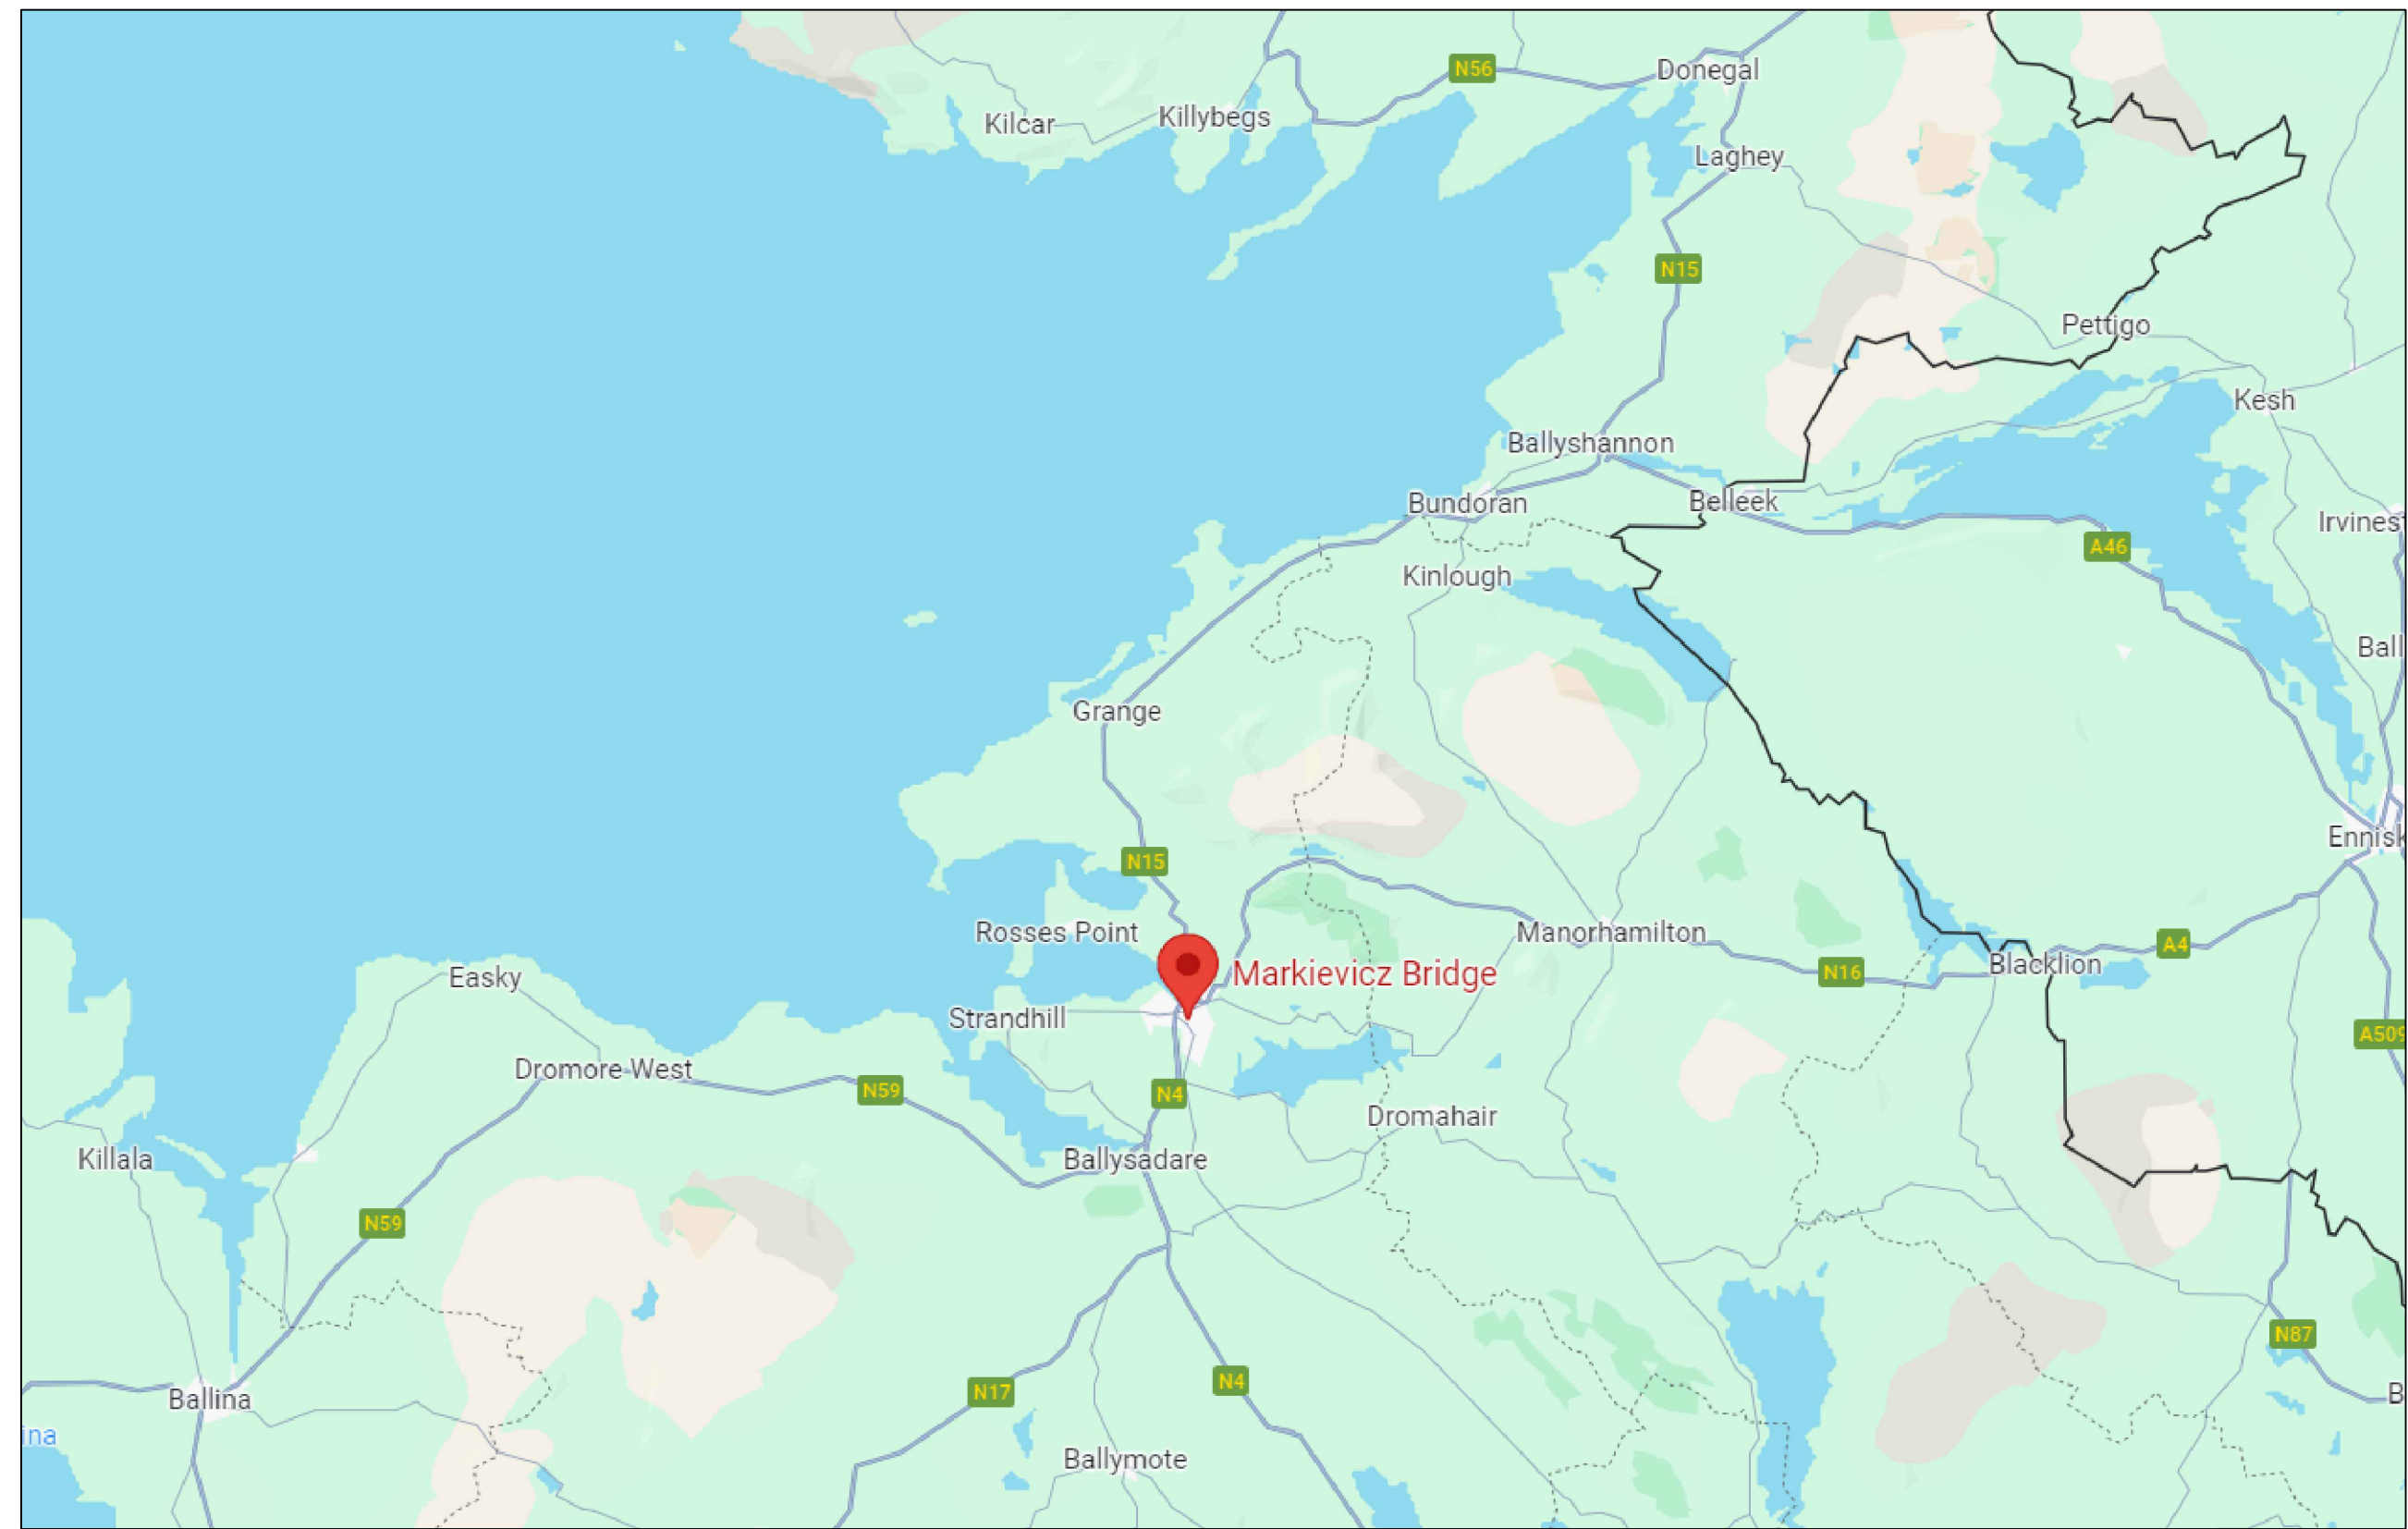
N56
Donegal
Kilcar
Killybegs
Laghey
N15
Pettigo
Kesh
Ballyshannon
Bundoran
Belleek
Irvines
A46
Kinlough
Ball
Grange
Ennisk
N15
Rosses Point
Manorhamilton
A4
Markievicz Bridge
Easky
N16
Blacklion
Strandhill
A50
Dromore West
N59
N4
Dromahair
Killala
Ballysadare
N59
N87
Ballina
N17
N4
B
ina
Ballymote